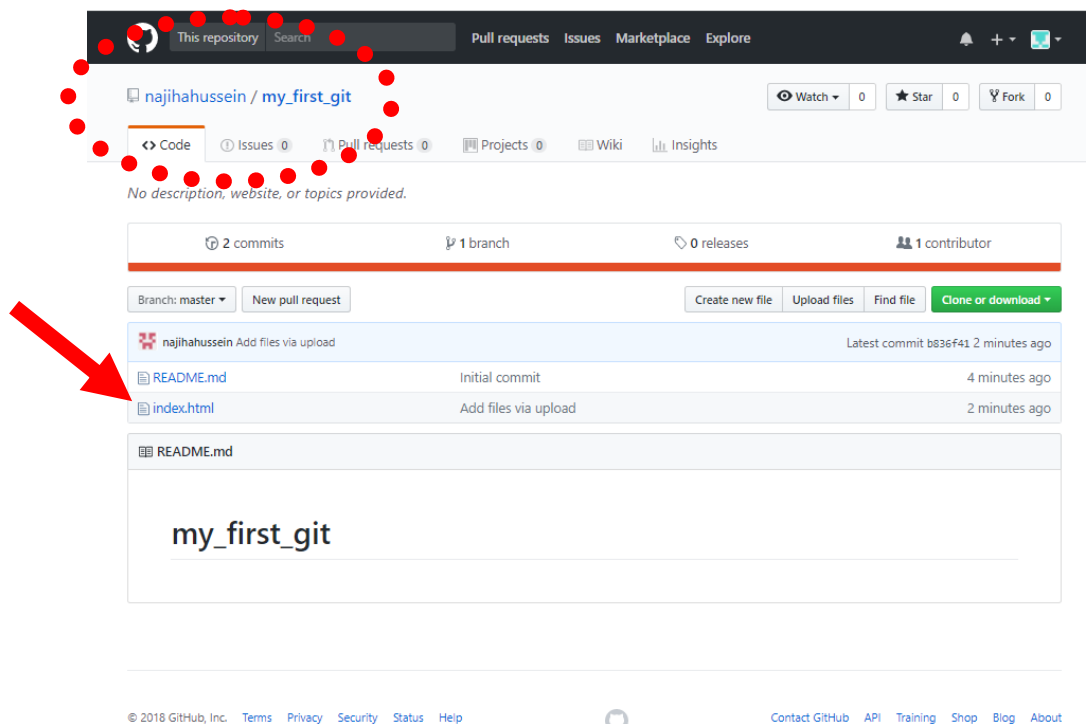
This repository Search Pull requests Issues Marketplace Explore

najihahussein / my_first_git

Watch 0 Star 0 Fork 0

Code Issues 0 Pull requests 0 Projects 0 Wiki Insights

No description, website, or topics provided.

2 commits 1 branch 0 releases 1 contributor

Branch: master New pull request Create new file Upload files Find file Clone or download

najihahussein Add files via upload Latest commit b836f41 2 minutes ago

| | | |
|---|---|---|
| README.md | Initial commit | 4 minutes ago |
| index.html | Add files via upload | 2 minutes ago |

README.md

my_first_git

© 2018 GitHub, Inc. Terms Privacy Security Status Help Contact GitHub API Training Shop Blog About